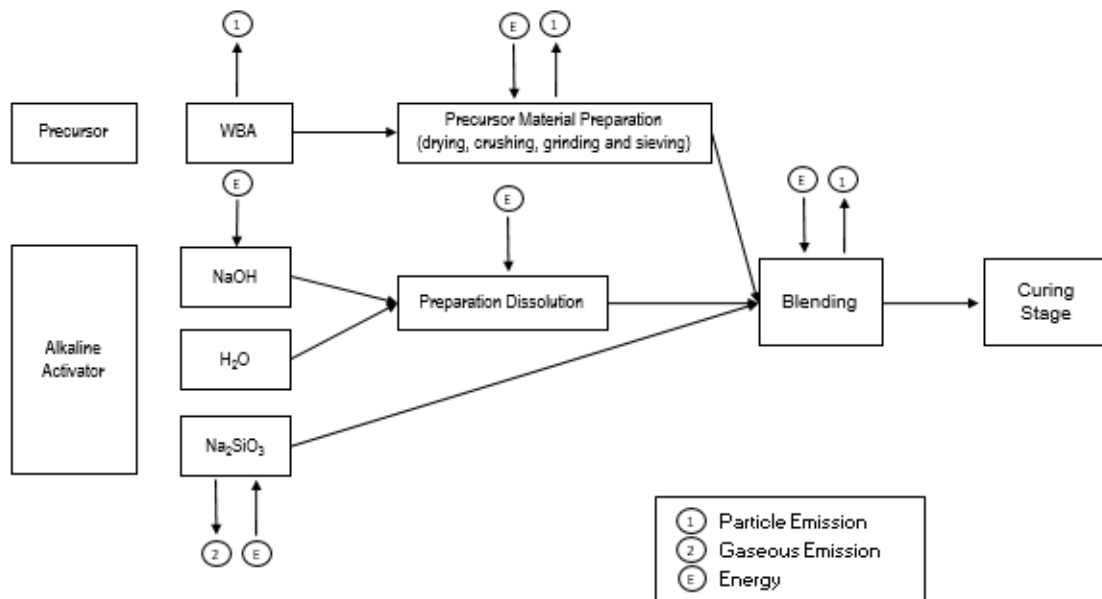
1

E 1

Precursor

WBA

Precursor Material Preparation (drying, crushing, grinding and sieving)

E

E

E 1

NaOH

Preparation Dissolution

Blending

Curing Stage

Alkaline Activator

$H_2O$

$Na_2SiO_3$

2 E

1 Particle Emission
2 Gaseous Emission
E Energy